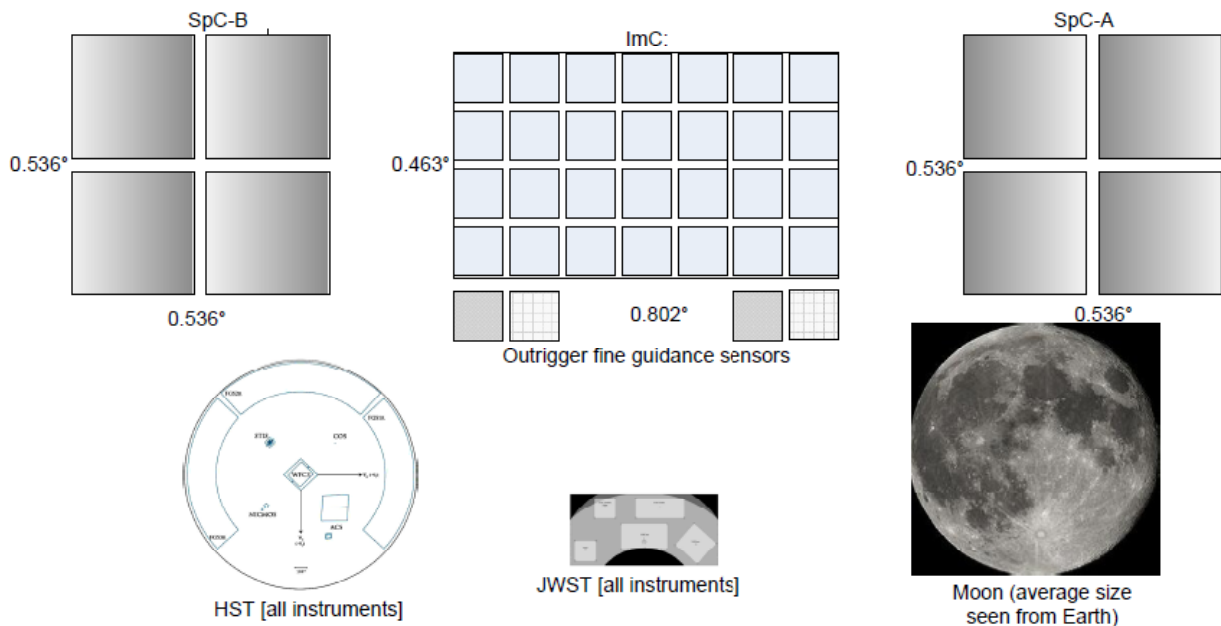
SpC-B

0.536°

0.536°

ImC:

0.463°

0.802°

Outrigger fine guidance sensors

SpC-A

0.536°

0.536°

FGS3

FGS1

STIS

COS

WFC3

NICMOS

ACS

FGS2

HST [all instruments]

JWST [all instruments]

Moon (average size seen from Earth)